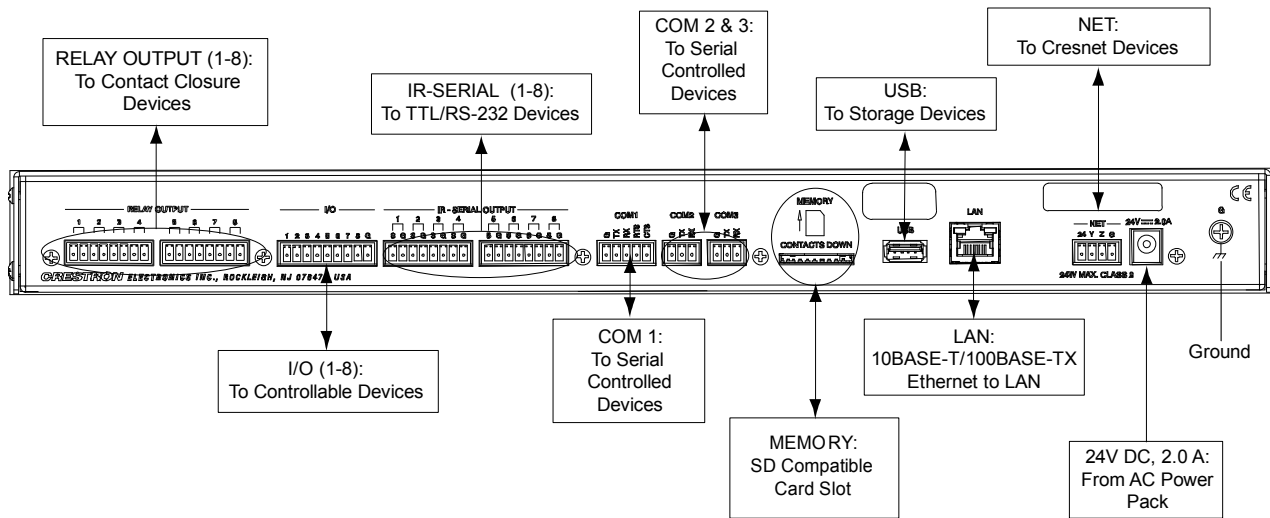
RELAY OUTPUT (1-8):
To Contact Closure Devices

IR-SERIAL (1-8):
To TTL/RS-232 Devices

COM 2 & 3:
To Serial Controlled Devices

USB:
To Storage Devices

NET:
To Cresnet Devices

RELAY OUTPUT

1 2 3 4 5 6 7 8

I/O

1 2 3 4 5 6 7 8 G

IR - SERIAL OUTPUT

1 2 3 4 5 6 7 8

COM1

G TX RX RTS CTS

COM2 COM3

G TX RX G TX RX

MEMORY

CONTACTS DOWN

USB

LAN

NET

24 Y Z G

24V ⎓ 2.0A

24W MAX. CLASS 2

G

CE

CRESTRON ELECTRONICS INC., ROCKLEIGH, NJ 07647 USA

I/O (1-8):
To Controllable Devices

COM 1:
To Serial Controlled Devices

MEMORY:
SD Compatible Card Slot

LAN:
10BASE-T/100BASE-TX Ethernet to LAN

Ground

24V DC, 2.0 A:
From AC Power Pack